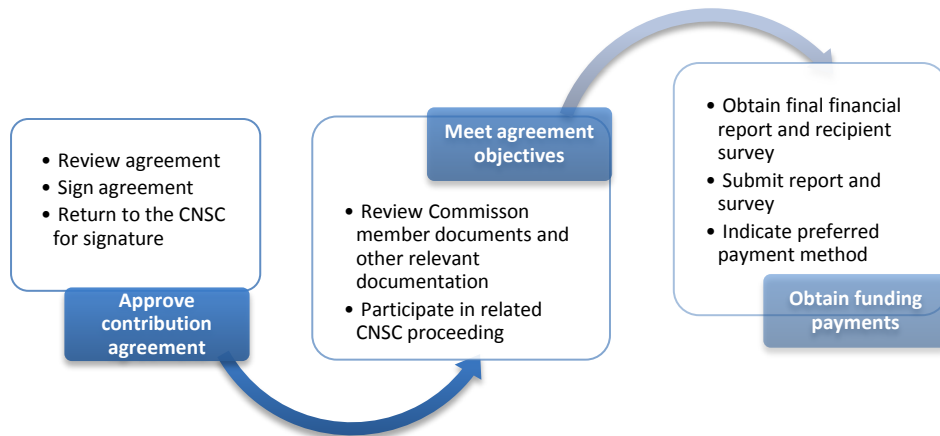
- Review agreement
- Sign agreement
- Return to the CNSC for signature

Approve contribution agreement

Meet agreement objectives

- Review Commisson member documents and other relevant documentation
- Participate in related CNSC proceeding

- Obtain final financial report and recipient survey
- Submit report and survey
- Indicate preferred payment method

Obtain funding payments